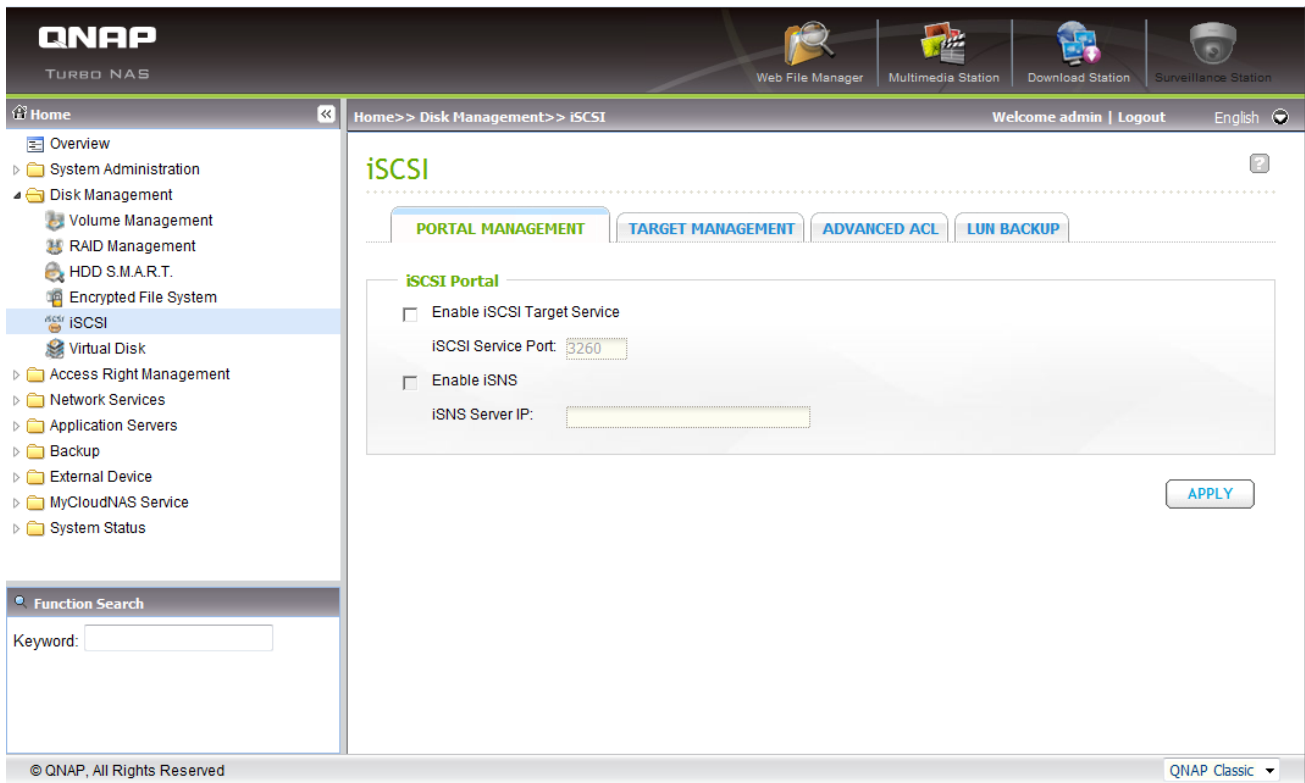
QNAP
TURBO NAS

Web File Manager
Multimedia Station
Download Station
Surveillance Station

Home

Overview
System Administration
Disk Management
Volume Management
RAID Management
HDD S.M.A.R.T.
Encrypted File System
iSCSI
iSCSI
Virtual Disk
Access Right Management
Network Services
Application Servers
Backup
External Device
MyCloudNAS Service
System Status

Function Search
Keyword:

Home>> Disk Management>> iSCSI
Welcome admin | Logout
English

iSCSI

PORTAL MANAGEMENT
TARGET MANAGEMENT
ADVANCED ACL
LUN BACKUP

iSCSI Portal
Enable iSCSI Target Service
iSCSI Service Port: 3260
Enable iSNS
iSNS Server IP:

APPLY

© QNAP, All Rights Reserved
QNAP Classic